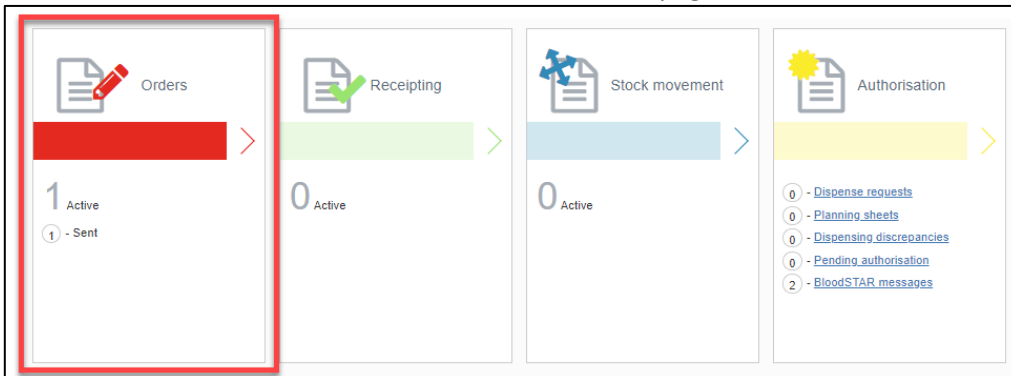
Orders

1 Active

1 - Sent

Receipting

0 Active

Stock movement

0 Active

Authorisation

0 - Dispense requests

0 - Planning sheets

0 - Dispensing discrepancies

0 - Pending authorisation

2 - BloodSTAR messages